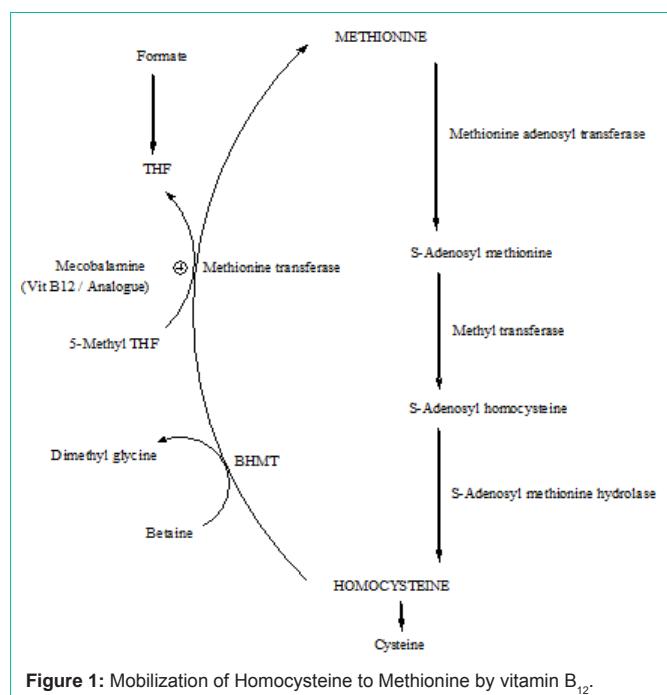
Formate

THF

Mecobalamine (Vit B12 / Analogue)

$\oplus$ Methionine transferase

5-Methyl THF

Dimethyl glycine

BHMT

Betaine

METHIONINE

Methionine adenosyl transferase

S-Adenosyl methionine

Methyl transferase

S-Adenosyl homocysteine

S-Adenosyl methionine hydrolase

HOMOCYSTEINE

Cysteine

**Figure 1:** Mobilization of Homocysteine to Methionine by vitamin $B_{12}$.